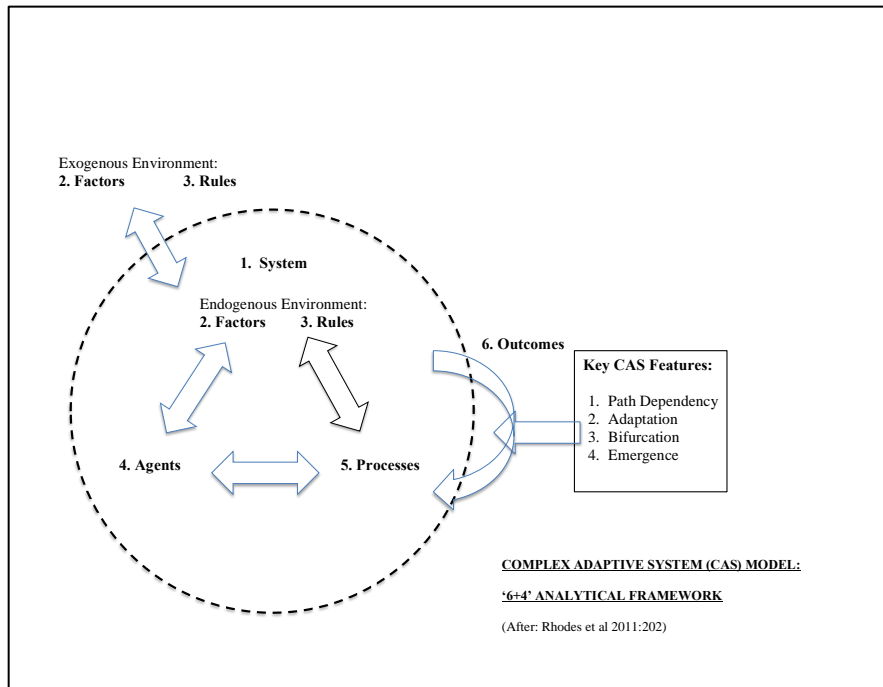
Exogenous Environment:
**2. Factors** **3. Rules**

**1. System**

Endogenous Environment:
**2. Factors** **3. Rules**

**6. Outcomes**

**Key CAS Features:**

1. Path Dependency
2. Adaptation
3. Bifurcation
4. Emergence

**4. Agents**

**5. Processes**

COMPLEX ADAPTIVE SYSTEM (CAS) MODEL:

'6+4' ANALYTICAL FRAMEWORK

(After: Rhodes et al 2011:202)